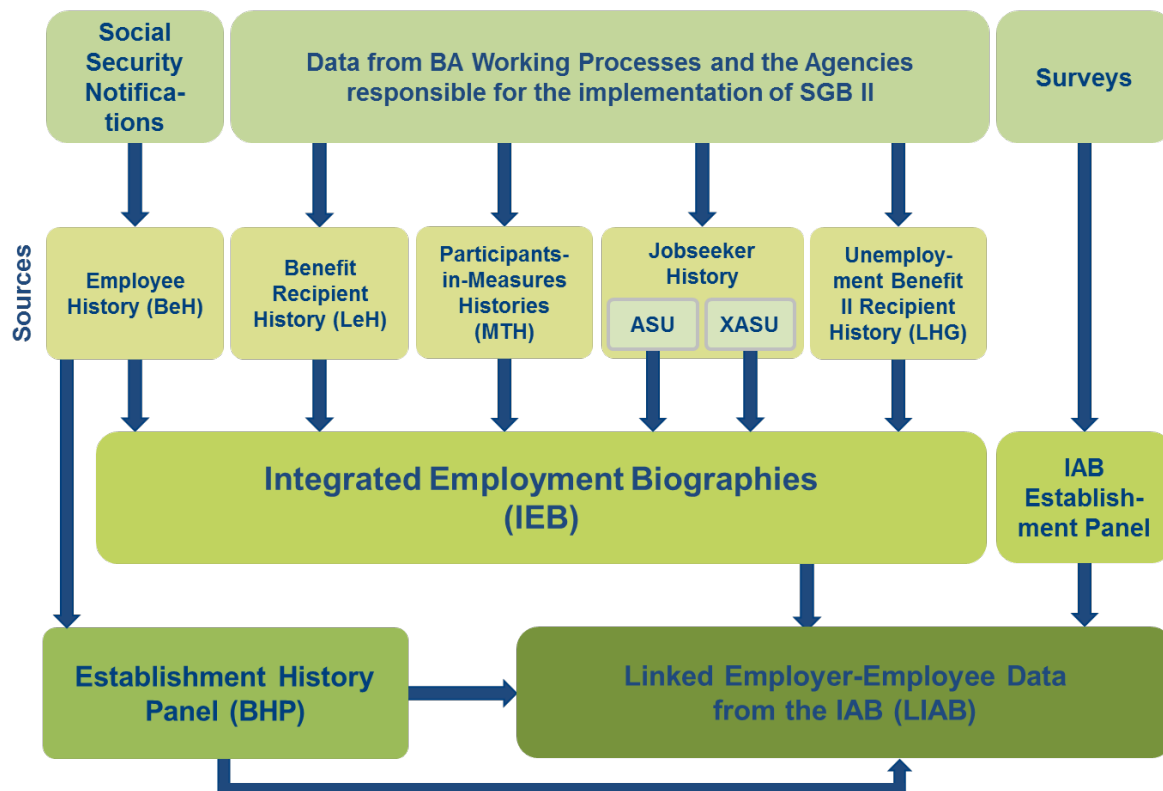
Social Security Notifications

Data from BA Working Processes and the Agencies responsible for the implementation of SGB II

Surveys

Sources

Employee History (BeH)

Benefit Recipient History (LeH)

Participants-in-Measures Histories (MTH)

Jobseeker History

ASU

XASU

Unemployment Benefit II Recipient History (LHG)

Integrated Employment Biographies (IEB)

IAB Establishment Panel

Establishment History Panel (BHP)

Linked Employer-Employee Data from the IAB (LIAB)